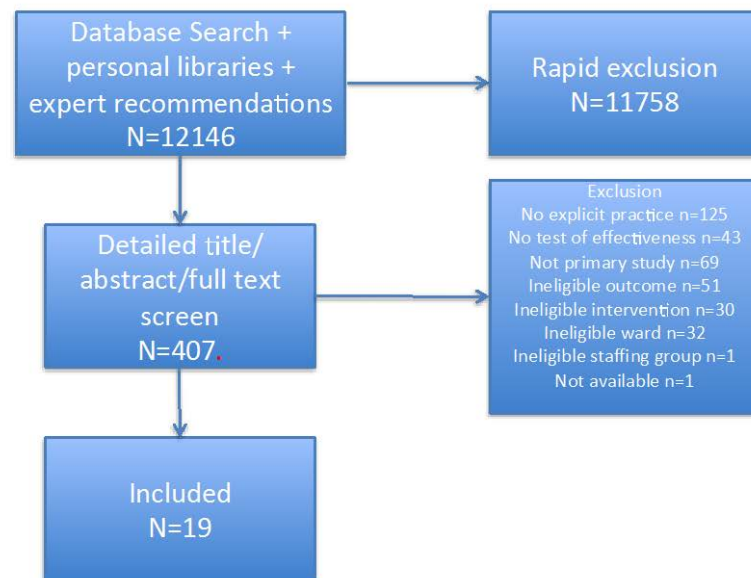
Database Search + personal libraries + expert recommendations
N=12146

Rapid exclusion
N=11758

Detailed title/ abstract/full text screen
N=407.

Exclusion
No explicit practice n=125
No test of effectiveness n=43
Not primary study n=69
Ineligible outcome n=51
Ineligible intervention n=30
Ineligible ward n=32
Ineligible staffing group n=1
Not available n=1

Included
N=19